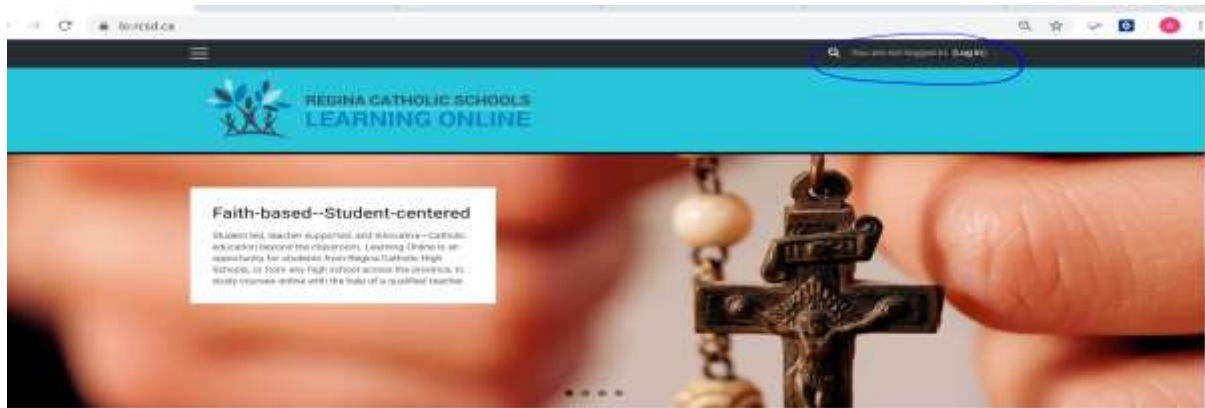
lo.rcsd.ca

You are not logged in. (Log in)

REGINA CATHOLIC SCHOOLS
LEARNING ONLINE

Faith-based--Student-centered

Student led, teacher supported, and innovative—Catholic education beyond the classroom. Learning Online is an opportunity for students from Regina Catholic High Schools, or from any high school across the province, to study courses online with the help of a qualified teacher.